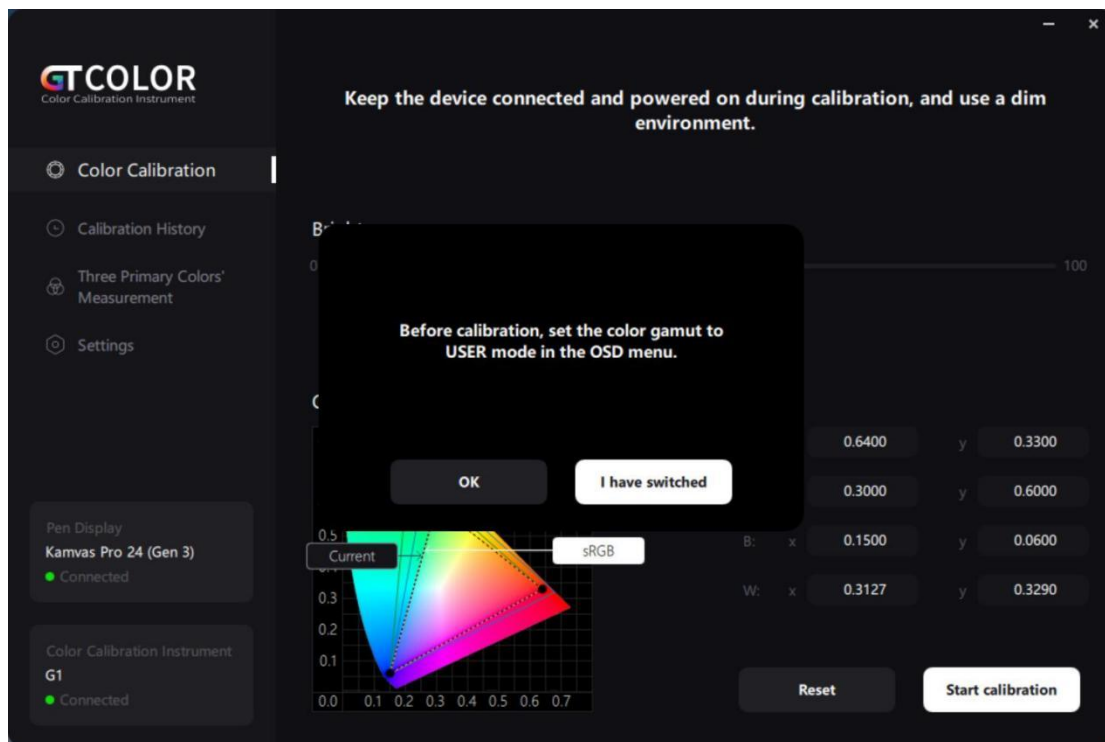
GTCOLOR
Color Calibration Instrument

Keep the device connected and powered on during calibration, and use a dim environment.

Color Calibration

Calibration History

Three Primary Colors' Measurement

Settings

B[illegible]

0

100

Before calibration, set the color gamut to USER mode in the OSD menu.

OK

I have switched

C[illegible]

0.6400 y 0.3300

0.3000 y 0.6000

B: x 0.1500 y 0.0600

W: x 0.3127 y 0.3290

Pen Display
Kamvas Pro 24 (Gen 3)
Connected

Color Calibration Instrument
G1
Connected

0.5
Current
sRGB
0.3
0.2
0.1
0.0 0.1 0.2 0.3 0.4 0.5 0.6 0.7

Reset

Start calibration